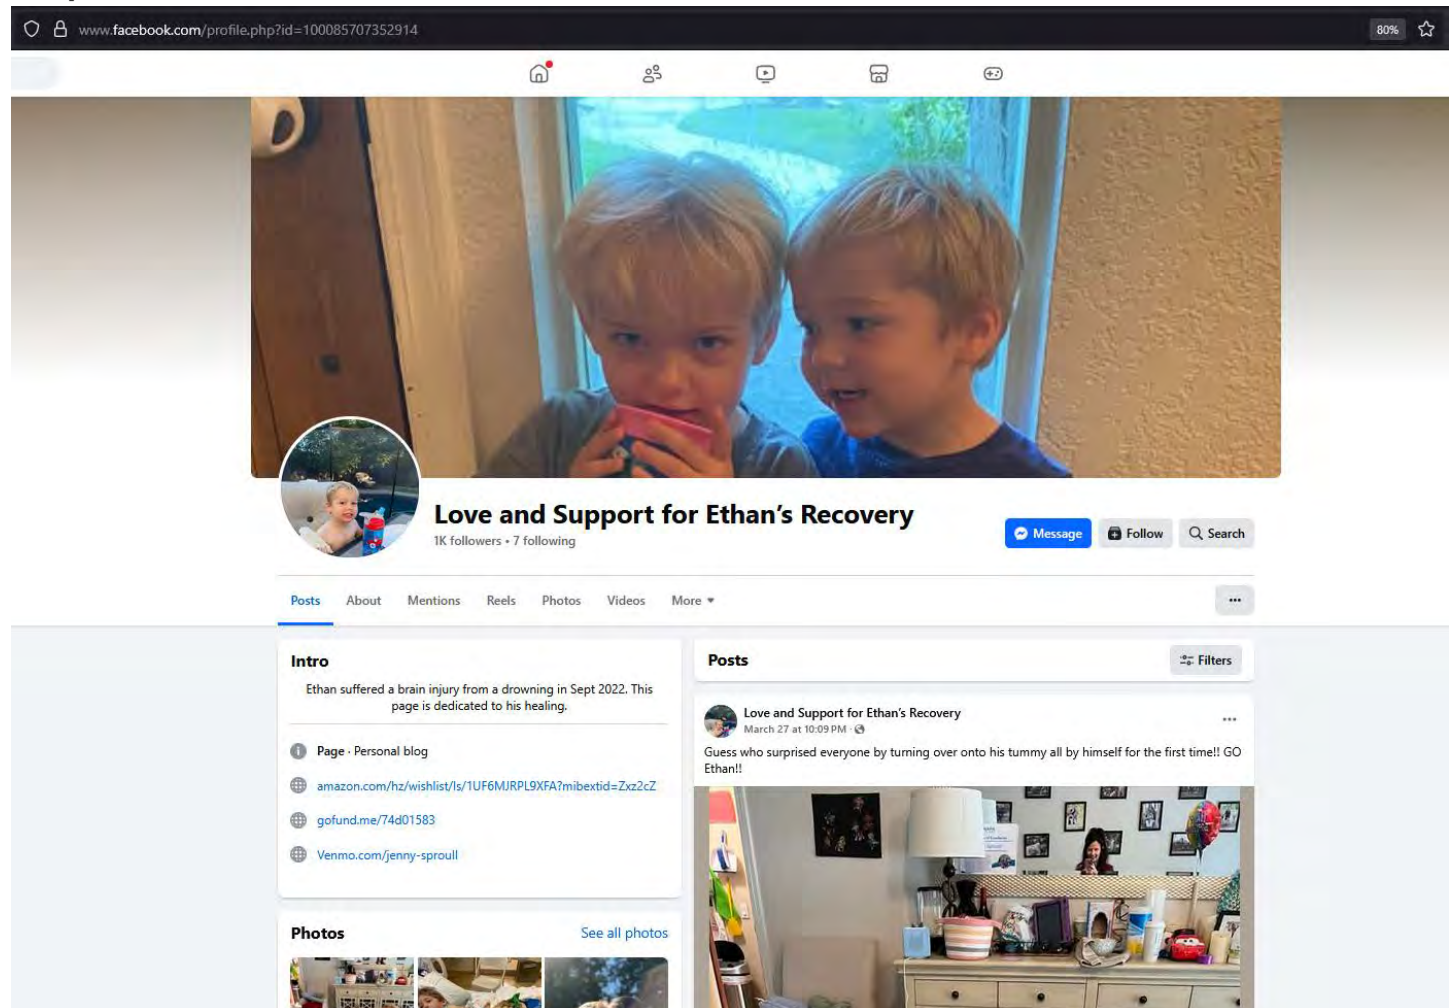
www.facebook.com/profile.php?id=100085707352914

80%

Love and Support for Ethan's Recovery

1K followers • 7 following

Message

Follow

Search

Posts

About

Mentions

Reels

Photos

Videos

More

Intro

Ethan suffered a brain injury from a drowning in Sept 2022. This page is dedicated to his healing.

Page · Personal blog

amazon.com/hz/wishlist/ls/1UF6MJRPL9XFA?mibextid=Zxz2cZ

gofund.me/74d01583

Venmo.com/jenny-sproull

Photos

See all photos

Posts

Filters

Love and Support for Ethan's Recovery

March 27 at 10:09 PM ·

Guess who surprised everyone by turning over onto his tummy all by himself for the first time!! GO Ethan!!